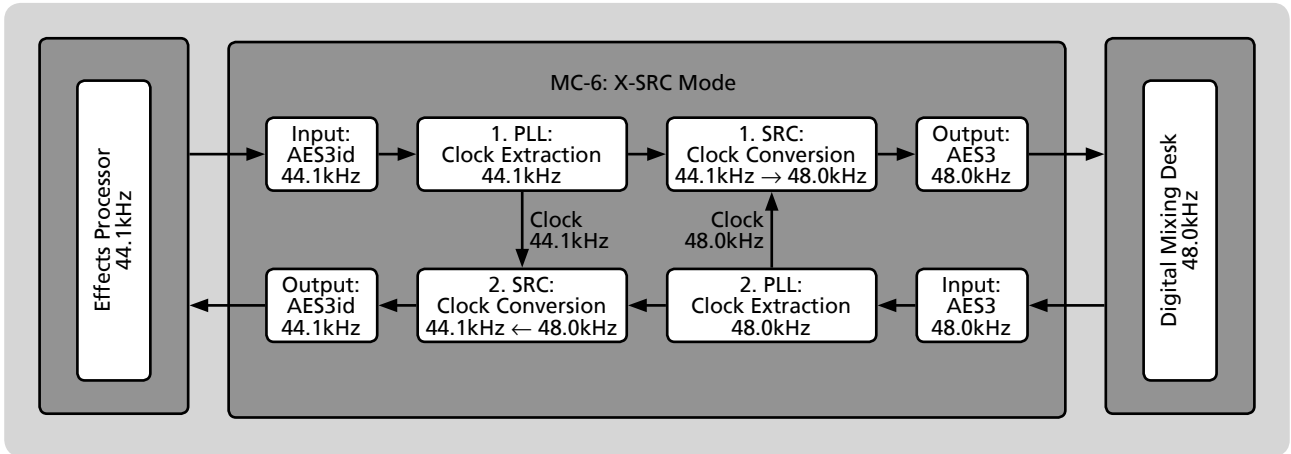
Effects Processor
44.1kHz

MC-6: X-SRC Mode

Input:
AES3id
44.1kHz

1. PLL:
Clock Extraction
44.1kHz

1. SRC:
Clock Conversion
44.1kHz $\rightarrow$ 48.0kHz

Output:
AES3
48.0kHz

Clock
44.1kHz

Clock
48.0kHz

Output:
AES3id
44.1kHz

2. SRC:
Clock Conversion
44.1kHz $\leftarrow$ 48.0kHz

2. PLL:
Clock Extraction
48.0kHz

Input:
AES3
48.0kHz

Digital Mixing Desk
48.0kHz